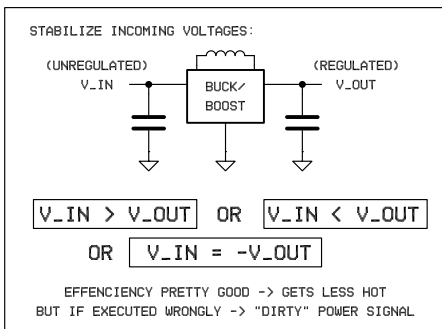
STABILIZE INCOMING VOLTAGES:

(UNREGULATED)
V_IN

BUCK/
BOOST

(REGULATED)
V_OUT

V_IN > V_OUT OR V_IN < V_OUT

OR V_IN = -V_OUT

EFFENCIENCY PRETTY GOOD -> GETS LESS HOT
BUT IF EXECUTED WRONGLY -> "DIRTY" POWER SIGNAL